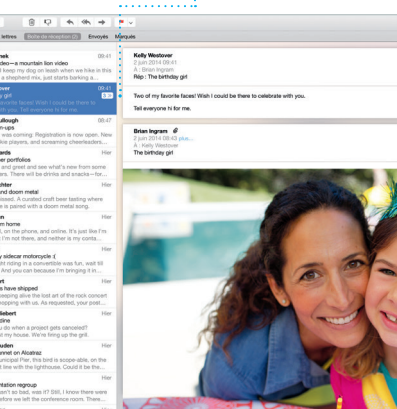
lettres Boîte de réception (2) Envoyés Marqués

rek 09:41
ideo—a mountain lion video
keep my dog on leash when we hike in this
e shepherd mix, just starts barking a...

09:41
orite faces! Wish I could be there
girl

ullough 08:47
-ups
was coming: Registration is now open. New
layers, and screaming cheerleaders...

ards Hier
er portfolios
and greet and see what's new from some
ers. There will be drinks and snacks—for...

ichter Hier
nd doorn metal
ssed. A curated craft beer tasting where
is paired with a doom metal song.

n Hier
rn home
, on the phone, and online. It's just like I'm
I'm not there, and neither is my conta...

Hier
sidecar motorcycle :(
tht riding in a convertible was fun, wait till
Well, you can because I'm bringing it in...

rt Hier
s have shipped
eeping alive the lost art of the rock concert
opping with us. As requested, your post...

ilebert Hier
zine
do when a project gets canceled?
y house. We're firing up the grill.

uden Hier
nnet on Alcatraz
unicipal Pier, this bird is scope-able, on the
d line with the lighthouse. Could it be the...

Hier
ntation regroup
Wasn't so hot at 9:00 AM. I know there were
before we left the conference room. There...

Kelly Westover 09:41
À : Brian Ingram
Rép : The birthday girl

Two of my favorite faces! Wish I could be there to celebrate with you.

Tell everyone hi for me.

Brian Ingram
21 juin 2014 09:43 plus...
À : Kelly Westover
The birthday girl